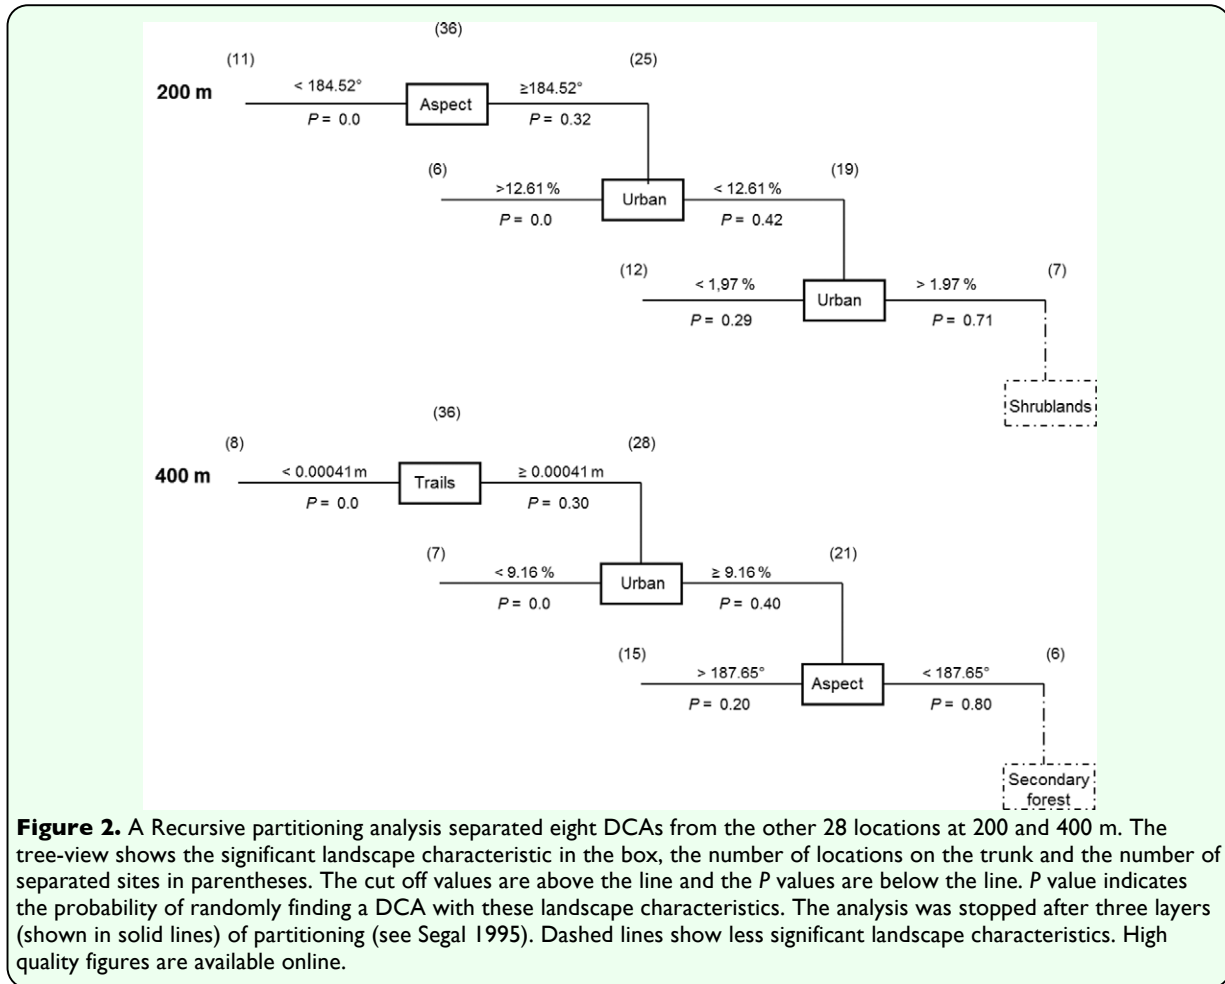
(36)

(11)

(25)

200 m

< 184.52°

Aspect

≥184.52°

$P$ = 0.0

$P$ = 0.32

(6)

(19)

>12.61 %

Urban

< 12.61 %

$P$ = 0.0

$P$ = 0.42

(12)

(7)

< 1,97 %

Urban

> 1.97 %

$P$ = 0.29

$P$ = 0.71

Shrublands

(36)

(8)

(28)

400 m

< 0.00041 m

Trails

≥ 0.00041 m

$P$ = 0.0

$P$ = 0.30

(7)

(21)

< 9.16 %

Urban

≥ 9.16 %

$P$ = 0.0

$P$ = 0.40

(15)

(6)

> 187.65°

Aspect

< 187.65°

$P$ = 0.20

$P$ = 0.80

Secondary forest

**Figure 2.** A Recursive partitioning analysis separated eight DCAs from the other 28 locations at 200 and 400 m. The tree-view shows the significant landscape characteristic in the box, the number of locations on the trunk and the number of separated sites in parentheses. The cut off values are above the line and the $P$ values are below the line. $P$ value indicates the probability of randomly finding a DCA with these landscape characteristics. The analysis was stopped after three layers (shown in solid lines) of partitioning (see Segal 1995). Dashed lines show less significant landscape characteristics. High quality figures are available online.